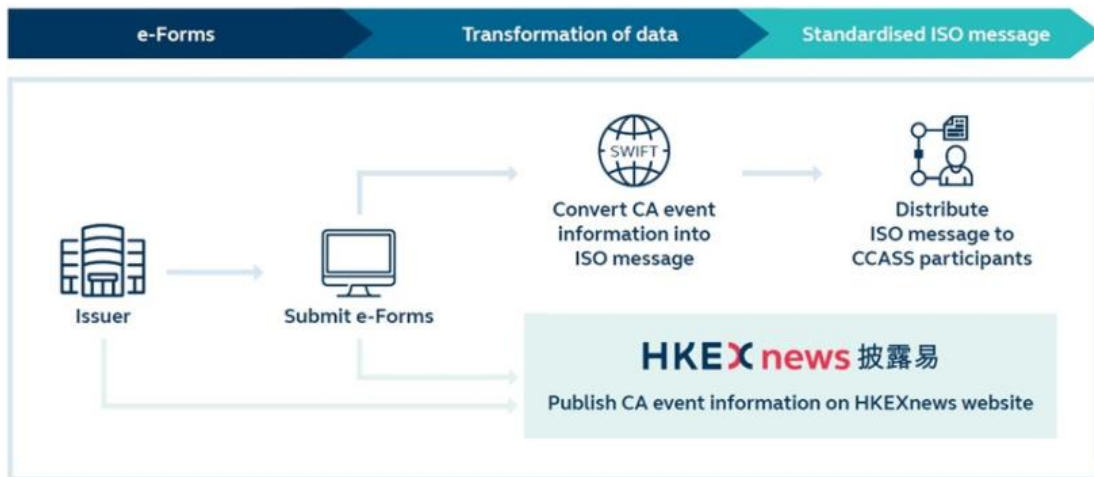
e-Forms

Transformation of data

Standardised ISO message

SWIFT

Convert CA event information into ISO message

Distribute ISO message to CCASS participants

Issuer

Submit e-Forms

HKEX news 披露易

Publish CA event information on HKEXnews website